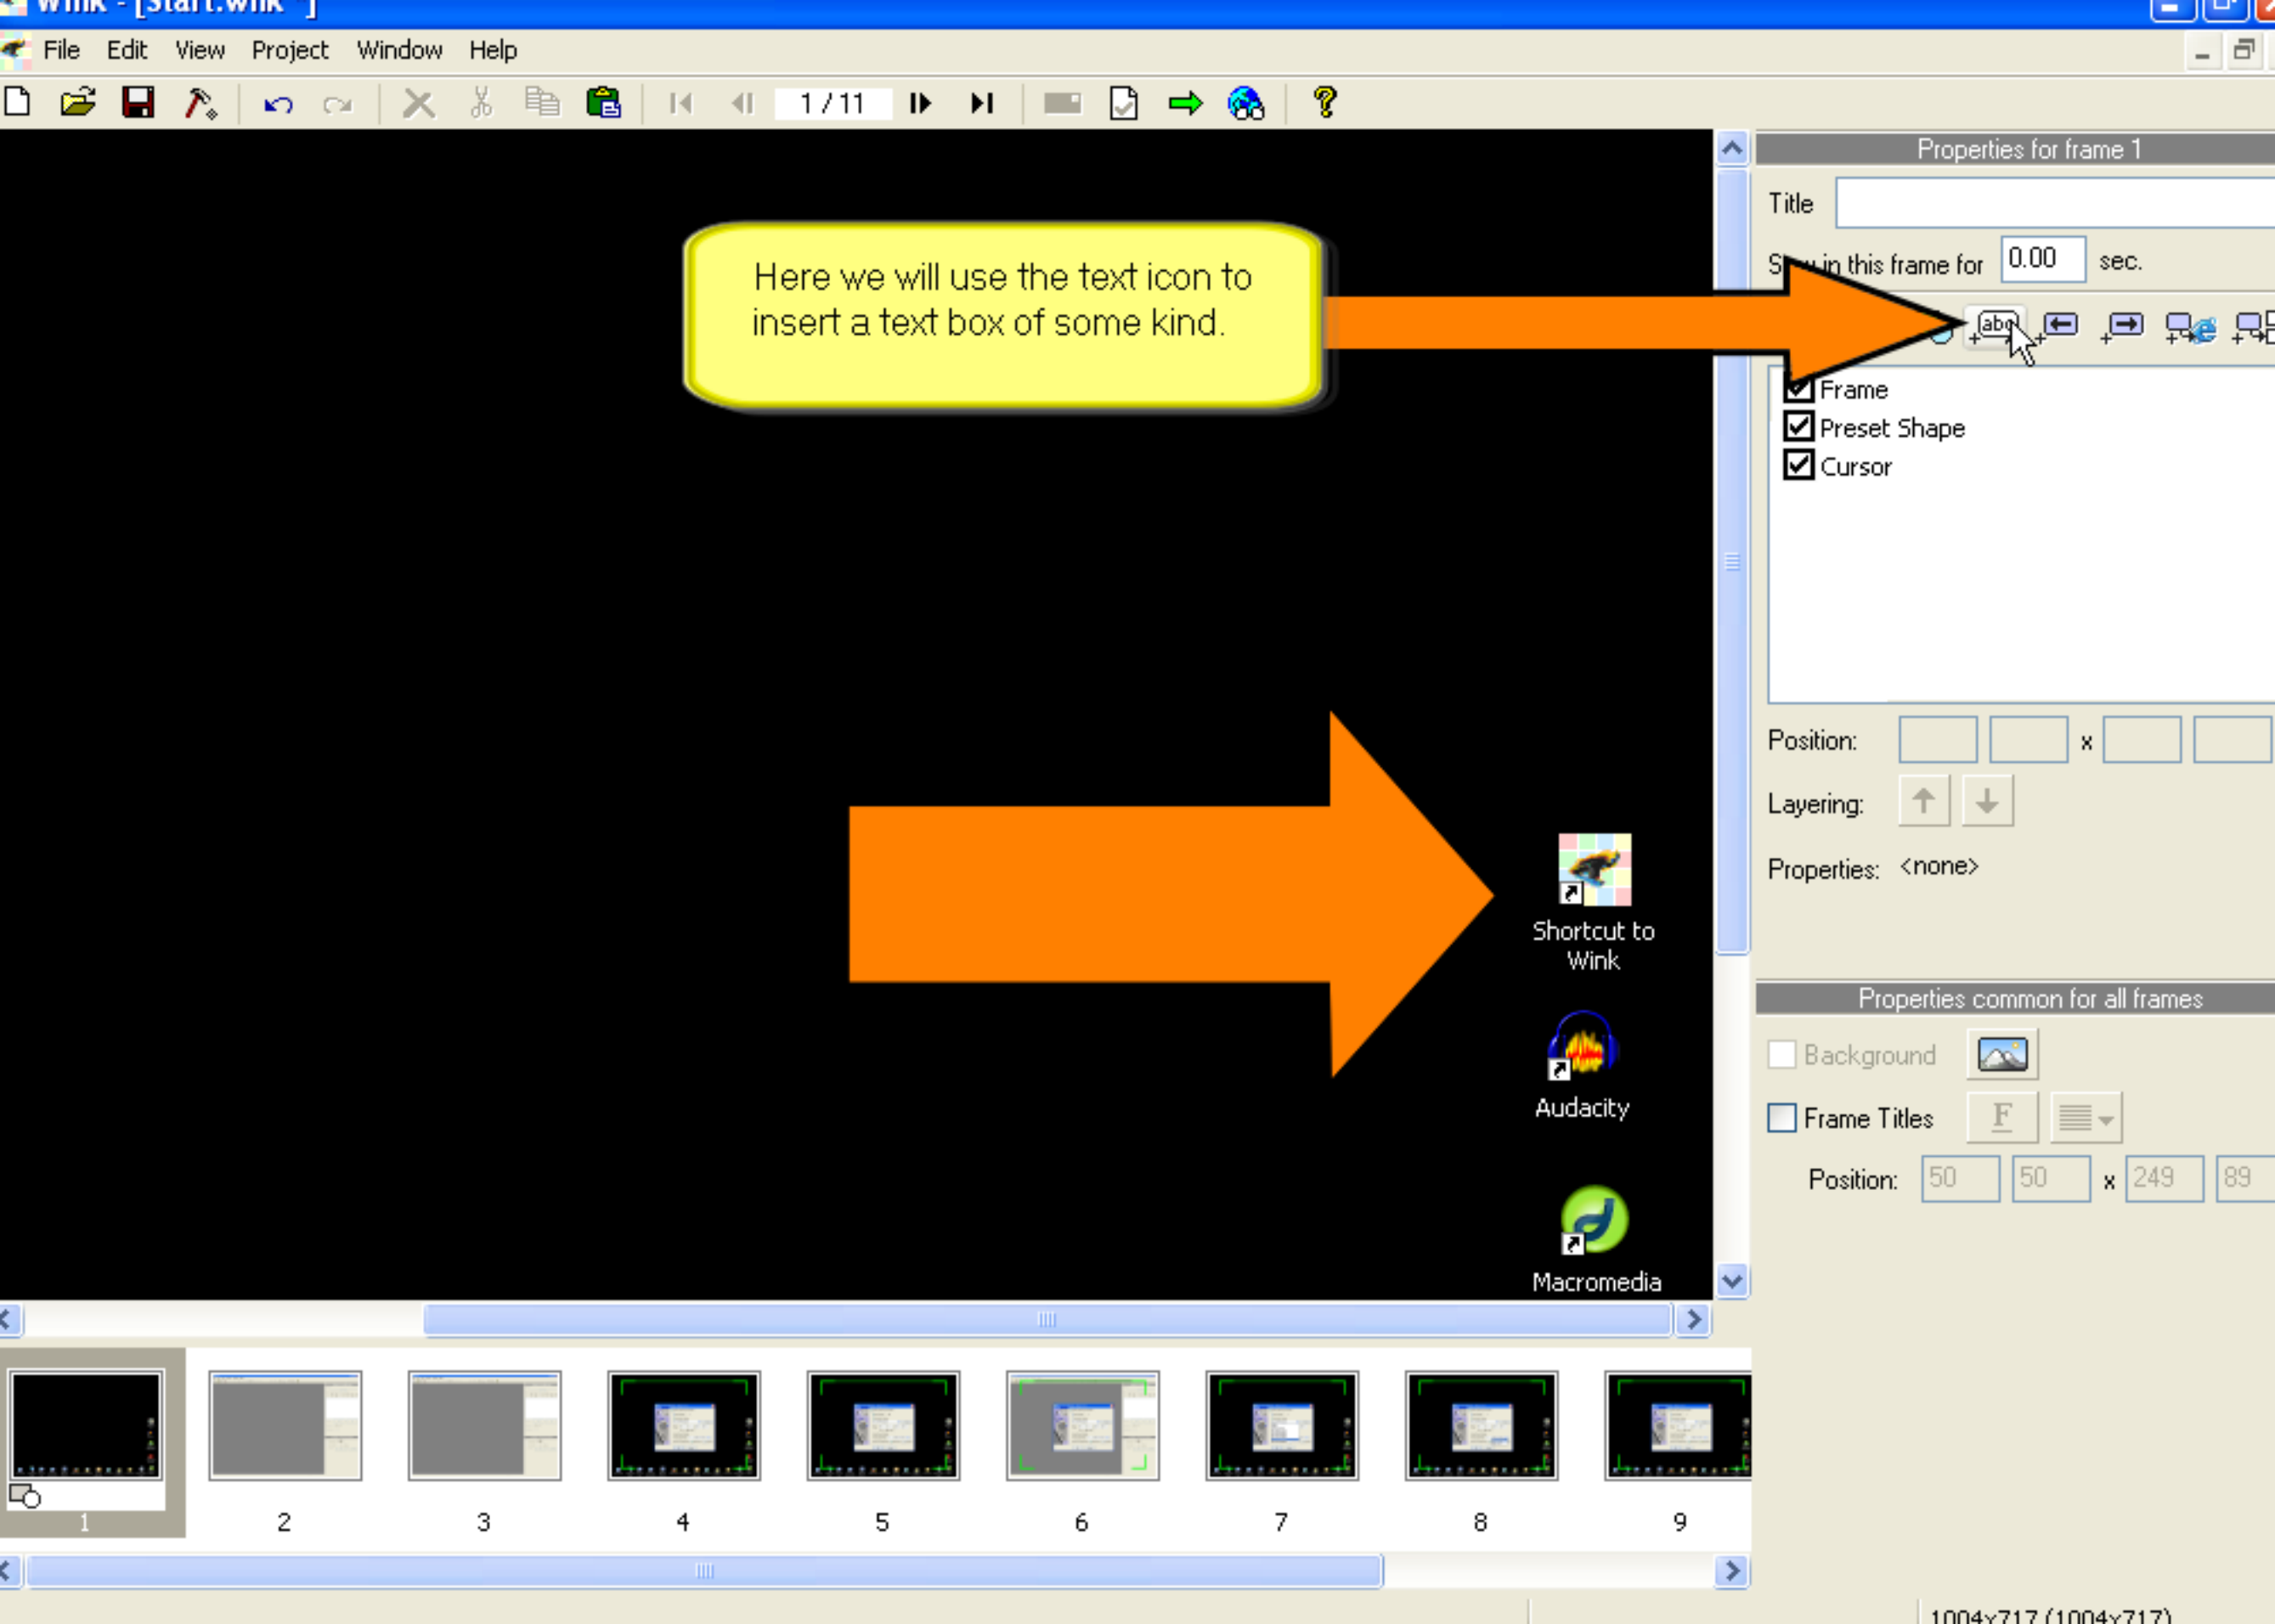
Wink - [start.wnk *]

File Edit View Project Window Help

1 / 11

Here we will use the text icon to insert a text box of some kind.

Properties for frame 1

Title

S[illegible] in this frame for 0.00 sec.

abc

Frame
Preset Shape
Cursor

Position: x

Layering:

Properties: <none>

Shortcut to Wink

Audacity

Macromedia

Properties common for all frames

Background

Frame Titles F

Position: 50 50 x 249 89

1 2 3 4 5 6 7 8 9

1004x717 (1004x717)